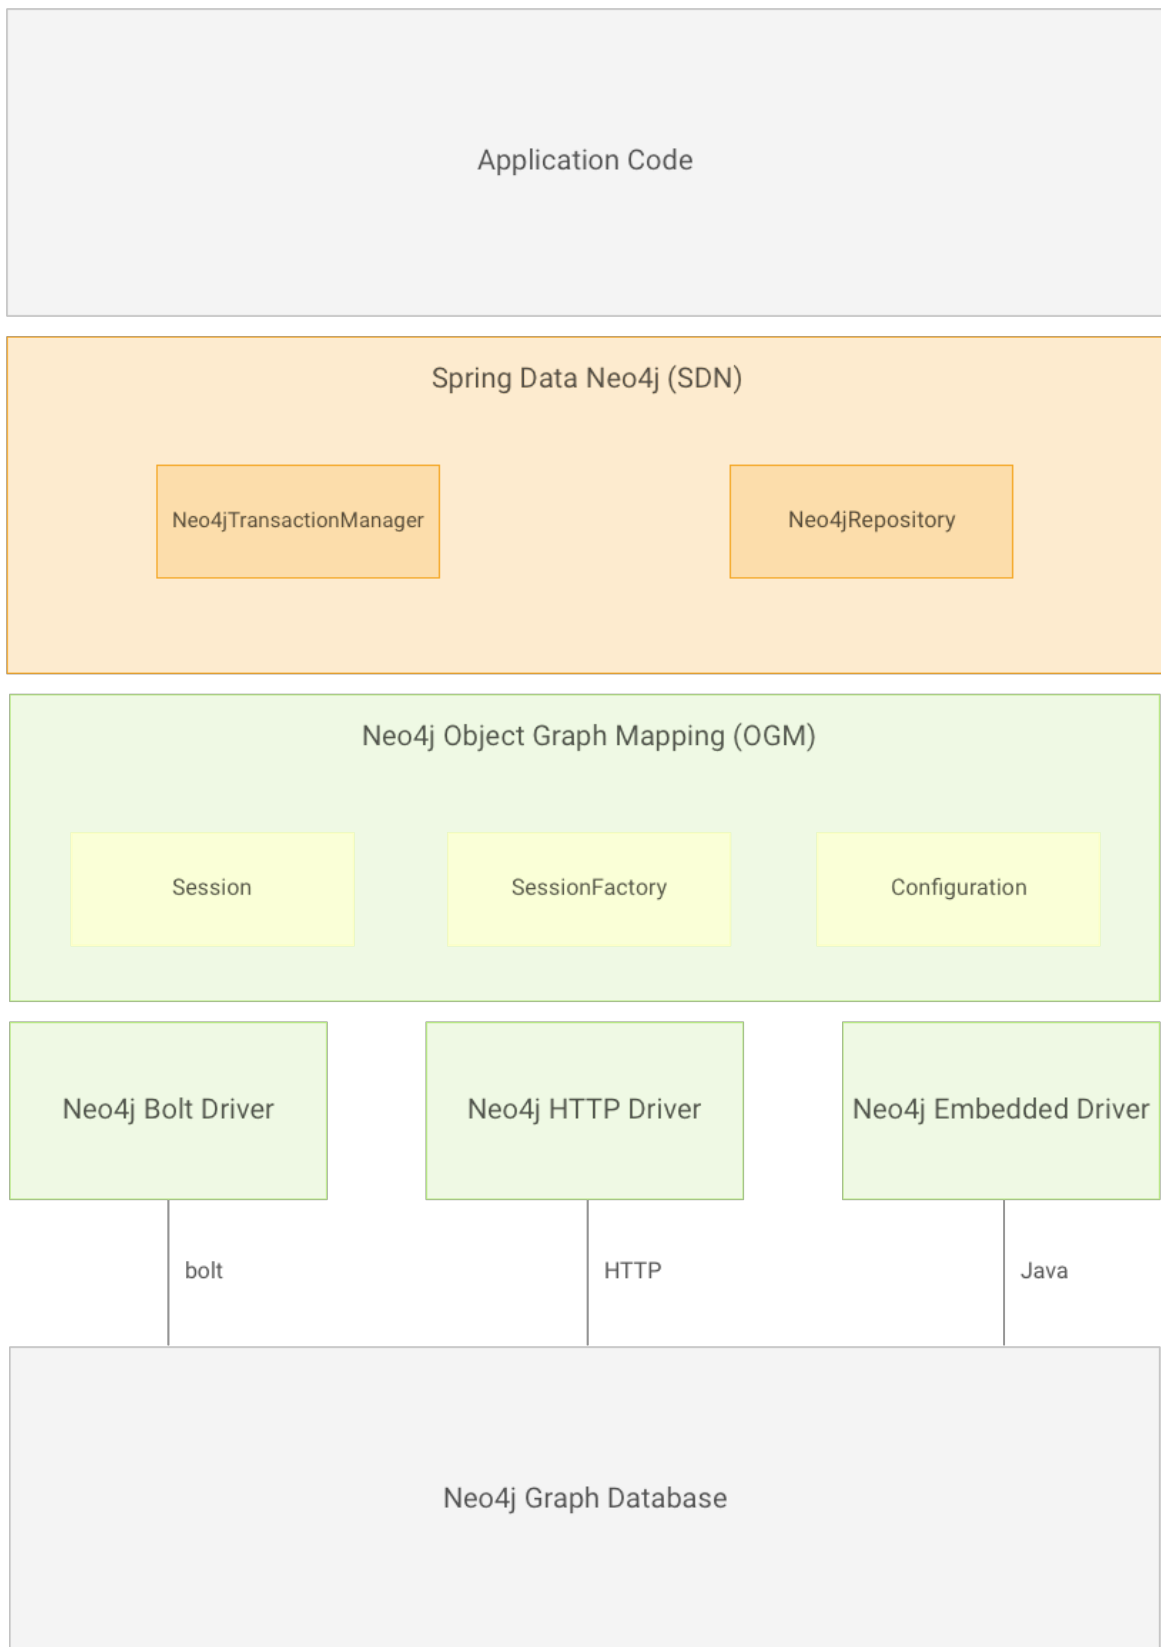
Application Code

Spring Data Neo4j (SDN)

Neo4jTransactionManager

Neo4jRepository

Neo4j Object Graph Mapping (OGM)

Session

SessionFactory

Configuration

Neo4j Bolt Driver

Neo4j HTTP Driver

Neo4j Embedded Driver

bolt

HTTP

Java

Neo4j Graph Database